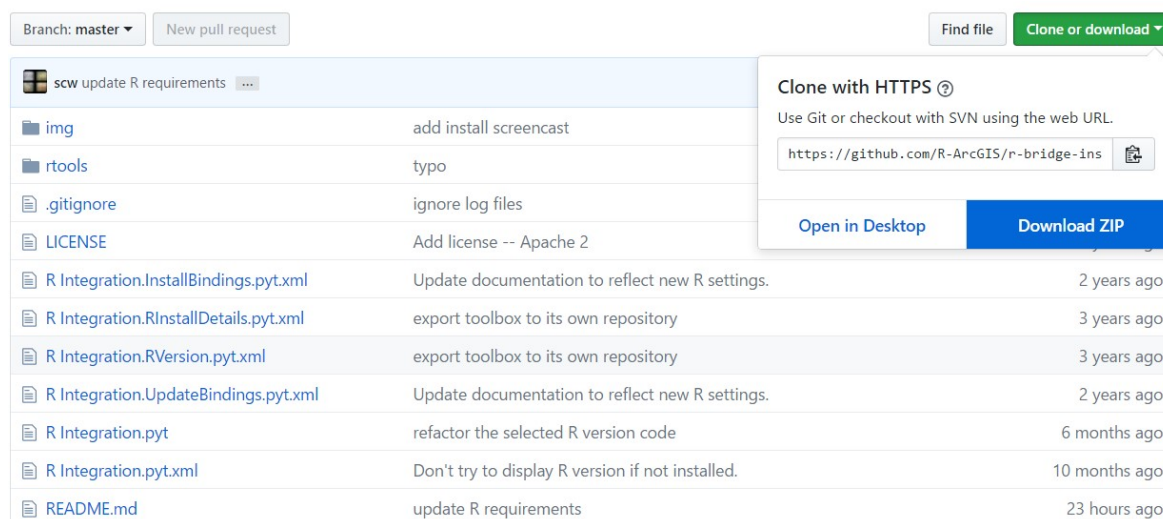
Branch: master ▾ New pull request

Find file Clone or download ▾

scw update R requirements ...

Clone with HTTPS ⓘ

Use Git or checkout with SVN using the web URL.

https://github.com/R-ArcGIS/r-bridge-ins

Open in Desktop

Download ZIP

| | | |
|---|---|---|
| img | add install screencast | |
| rtools | typo | |
| .gitignore | ignore log files | |
| LICENSE | Add license -- Apache 2 | |
| R Integration.InstallBindings.pyt.xml | Update documentation to reflect new R settings. | 2 years ago |
| R Integration.RInstallDetails.pyt.xml | export toolbox to its own repository | 3 years ago |
| R Integration.RVersion.pyt.xml | export toolbox to its own repository | 3 years ago |
| R Integration.UpdateBindings.pyt.xml | Update documentation to reflect new R settings. | 2 years ago |
| R Integration.pyt | refactor the selected R version code | 6 months ago |
| R Integration.pyt.xml | Don't try to display R version if not installed. | 10 months ago |
| README.md | update R requirements | 23 hours ago |